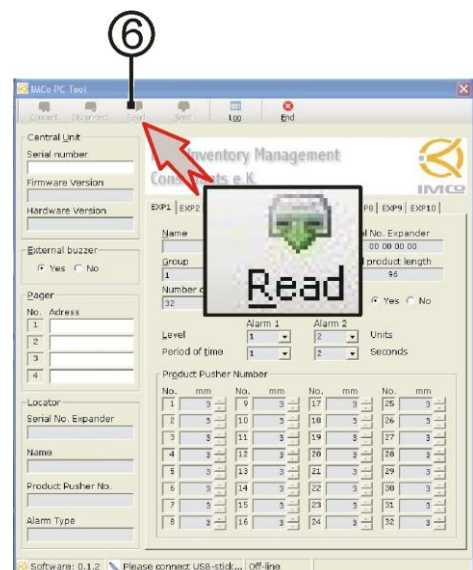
⑥

IMCo PC Tool

Connect Disconnect Read Send Log End

Central Unit
Serial number

Firmware Version

Hardware Version

External buzzer
Yes No

Pager
No. Adress
1
2
3
4

Locator
Serial No. Expander

Name

Product Pusher No.

Alarm Type

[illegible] Inventory Management
Cons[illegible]ts e.K.

IMCo

EXP1 EXP2 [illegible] P8 EXP9 EXP10

Name
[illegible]l No. Expander
00 00 00 00

Group
1
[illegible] product length
96

Number o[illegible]
32
Yes No

Read

Alarm 1 Alarm 2
Level 1 2 Units
Period of time 1 2 Seconds

Product Pusher Number

| No. | mm | No. | mm | No. | mm | No. | mm |
|---|---|---|---|---|---|---|---|
| 1 | 3 | 9 | 3 | 17 | 3 | 25 | 3 |
| 2 | 3 | 10 | 3 | 18 | 3 | 26 | 3 |
| 3 | 3 | 11 | 3 | 19 | 3 | 27 | 3 |
| 4 | 3 | 12 | 3 | 20 | 3 | 28 | 3 |
| 5 | 3 | 13 | 3 | 21 | 3 | 29 | 3 |
| 6 | 3 | 14 | 3 | 22 | 3 | 30 | 3 |
| 7 | 3 | 15 | 3 | 23 | 3 | 31 | 3 |
| 8 | 3 | 16 | 3 | 24 | 3 | 32 | 3 |

Software: 0.1.2 Please connect USB-stick... Off-line